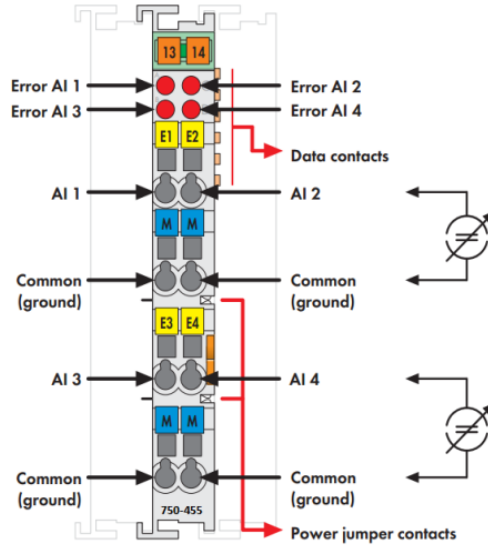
13 14

Error AI 1
Error AI 3

Error AI 2
Error AI 4

E1 E2

Data contacts

AI 1

AI 2

M M

Common (ground)

Common (ground)

E3 E4

AI 3

AI 4

M M

Common (ground)

Common (ground)

750-455

Power jumper contacts